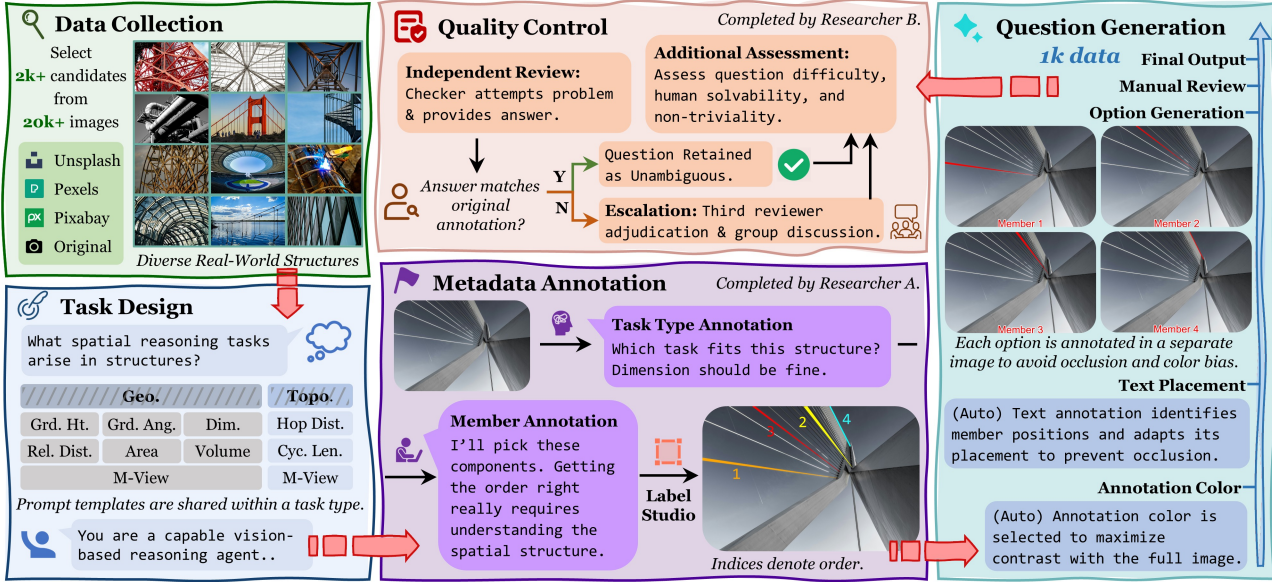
Data Collection

Select 2k+ candidates from 20k+ images

Unsplash
Pexels
Pixabay
Original

Diverse Real-World Structures

Quality Control

Completed by Researcher B.

Independent Review:
Checker attempts problem & provides answer.

Additional Assessment:
Assess question difficulty, human solvability, and non-triviality.

Answer matches original annotation?

Y
N

Question Retained as Unambiguous.

Escalation: Third reviewer adjudication & group discussion.

Question Generation

1k data

Final Output
Manual Review
Option Generation

Member 1
Member 2
Member 3
Member 4

Each option is annotated in a separate image to avoid occlusion and color bias.

Text Placement

(Auto) Text annotation identifies member positions and adapts its placement to prevent occlusion.

Annotation Color

(Auto) Annotation color is selected to maximize contrast with the full image.

Task Design

What spatial reasoning tasks arise in structures?

| Geo. | | | Topo. |
|---|---|---|---|
| Grd. Ht. | Grd. Ang. | Dim. | Hop Dist. |
| Rel. Dist. | Area | Volume | Cyc. Len. |
| M-View | | | M-View |

Prompt templates are shared within a task type.

You are a capable vision-based reasoning agent..

Metadata Annotation

Completed by Researcher A.

Task Type Annotation
Which task fits this structure? Dimension should be fine.

Member Annotation
I'll pick these components. Getting the order right really requires understanding the spatial structure.

Label Studio

1
2
3
4

Indices denote order.